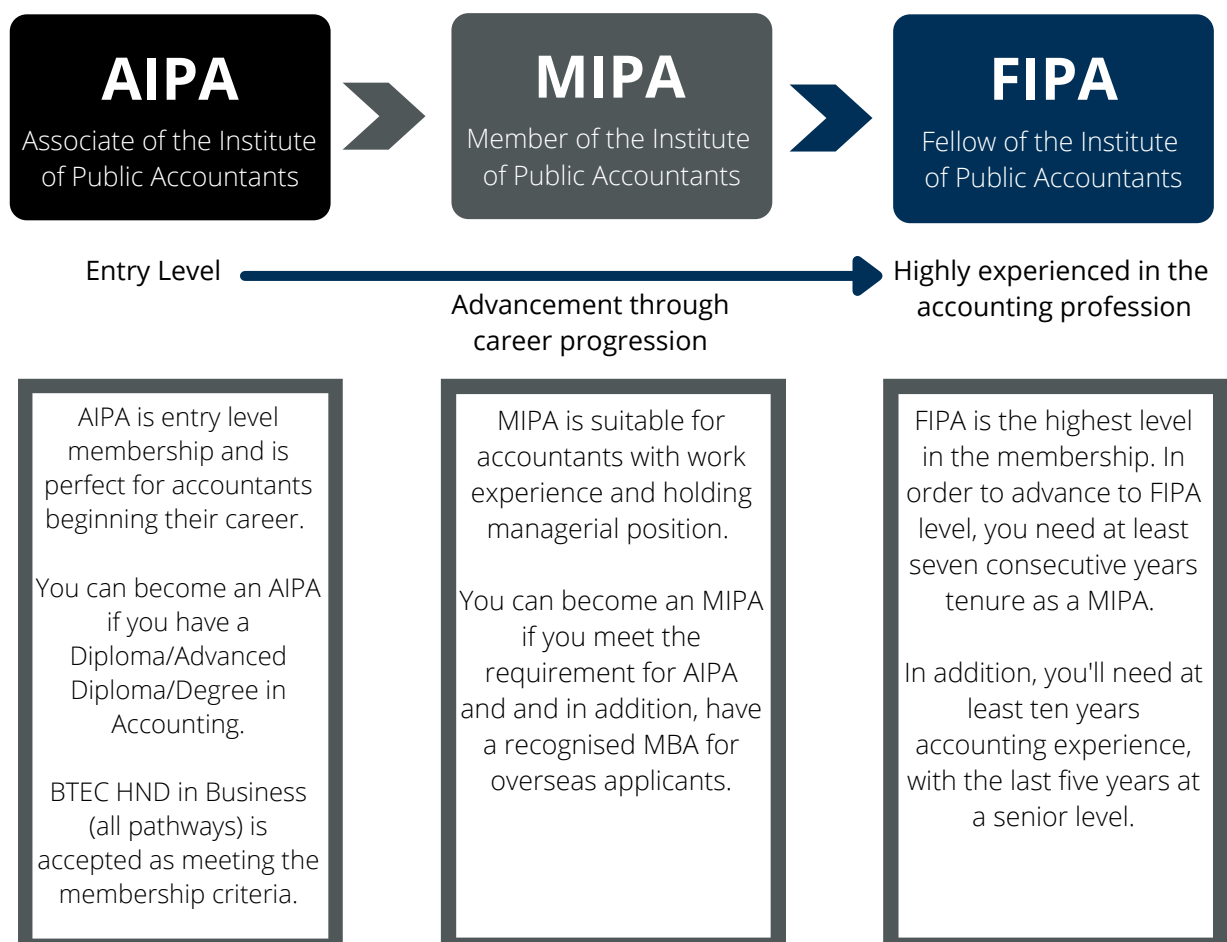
AIPA
Associate of the Institute of Public Accountants

MIPA
Member of the Institute of Public Accountants

FIPA
Fellow of the Institute of Public Accountants

Entry Level

Advancement through career progression

Highly experienced in the accounting profession

AIPA is entry level membership and is perfect for accountants beginning their career.

You can become an AIPA if you have a Diploma/Advanced Diploma/Degree in Accounting.

BTEC HND in Business (all pathways) is accepted as meeting the membership criteria.

MIPA is suitable for accountants with work experience and holding managerial position.

You can become an MIPA if you meet the requirement for AIPA and and in addition, have a recognised MBA for overseas applicants.

FIPA is the highest level in the membership. In order to advance to FIPA level, you need at least seven consecutive years tenure as a MIPA.

In addition, you'll need at least ten years accounting experience, with the last five years at a senior level.